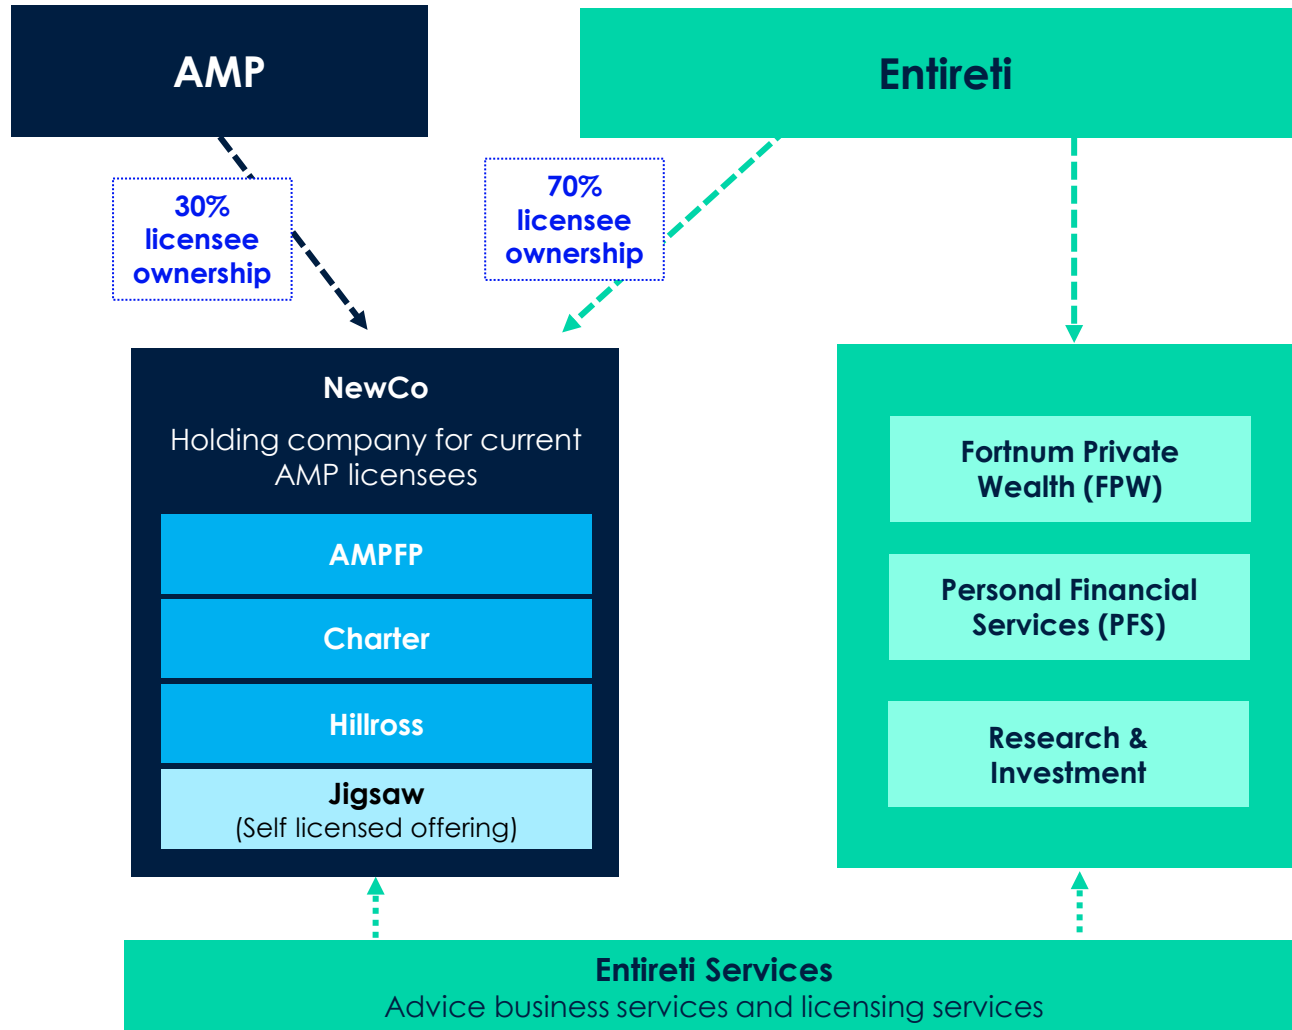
AMP

Entireti

30% licensee ownership

70% licensee ownership

NewCo
Holding company for current AMP licensees

AMPFP

Charter

Hillross

Jigsaw
(Self licensed offering)

Fortnum Private Wealth (FPW)

Personal Financial Services (PFS)

Research & Investment

Entireti Services
Advice business services and licensing services